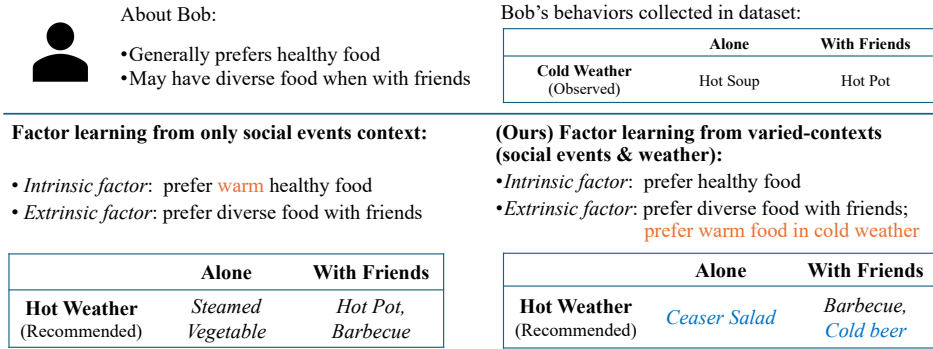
About Bob:

•Generally prefers healthy food
•May have diverse food when with friends

Bob's behaviors collected in dataset:

| | Alone | With Friends |
|---|---|---|
| Cold Weather (Observed) | Hot Soup | Hot Pot |

Factor learning from only social events context:

• *Intrinsic factor*: prefer warm healthy food
• *Extrinsic factor*: prefer diverse food with friends

| | Alone | With Friends |
|---|---|---|
| Hot Weather (Recommended) | *Steamed Vegetable* | *Hot Pot, Barbecue* |

(Ours) Factor learning from varied-contexts (social events & weather):

•*Intrinsic factor*: prefer healthy food
•*Extrinsic factor*: prefer diverse food with friends; prefer warm food in cold weather

| | Alone | With Friends |
|---|---|---|
| Hot Weather (Recommended) | *Ceaser Salad* | *Barbecue, Cold beer* |